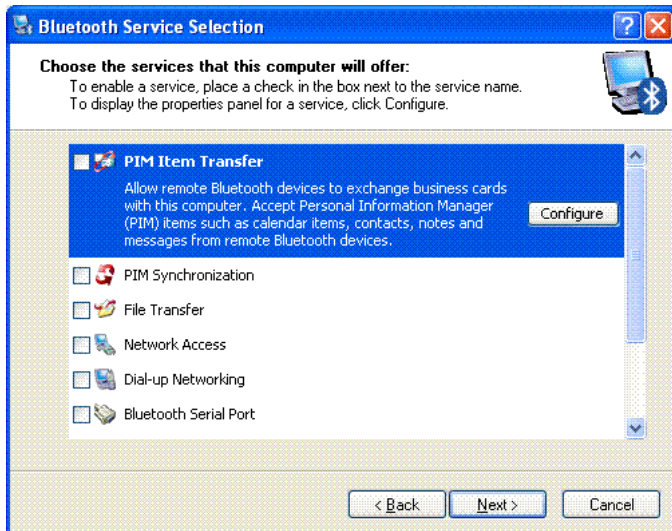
Bluetooth Service Selection

Choose the services that this computer will offer:
To enable a service, place a check in the box next to the service name.
To display the properties panel for a service, click Configure.

PIM Item Transfer
Allow remote Bluetooth devices to exchange business cards with this computer. Accept Personal Information Manager (PIM) items such as calendar items, contacts, notes and messages from remote Bluetooth devices.

Configure

PIM Synchronization

File Transfer

Network Access

Dial-up Networking

Bluetooth Serial Port

< Back

Next >

Cancel